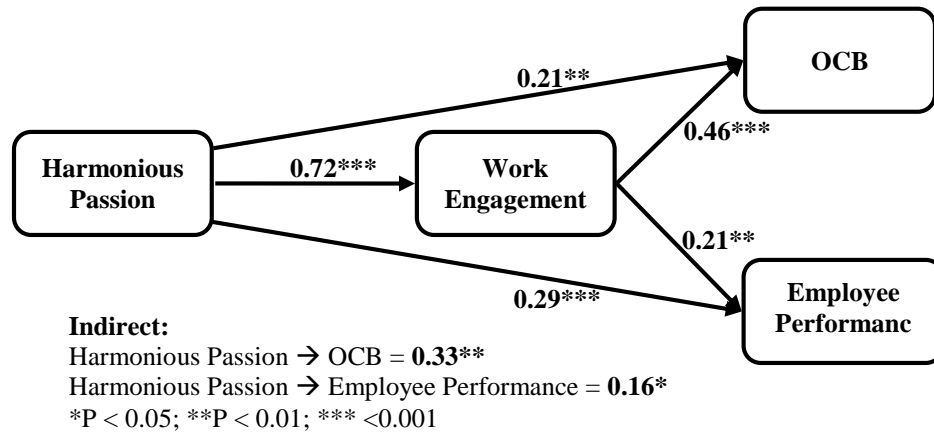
0.21**

OCB

0.46***

Harmonious Passion

0.72***

Work Engagement

0.21**

0.29***

Employee Performanc

**Indirect:**
Harmonious Passion → OCB = **0.33****
Harmonious Passion → Employee Performance = **0.16***
*P < 0.05; **P < 0.01; *** <0.001